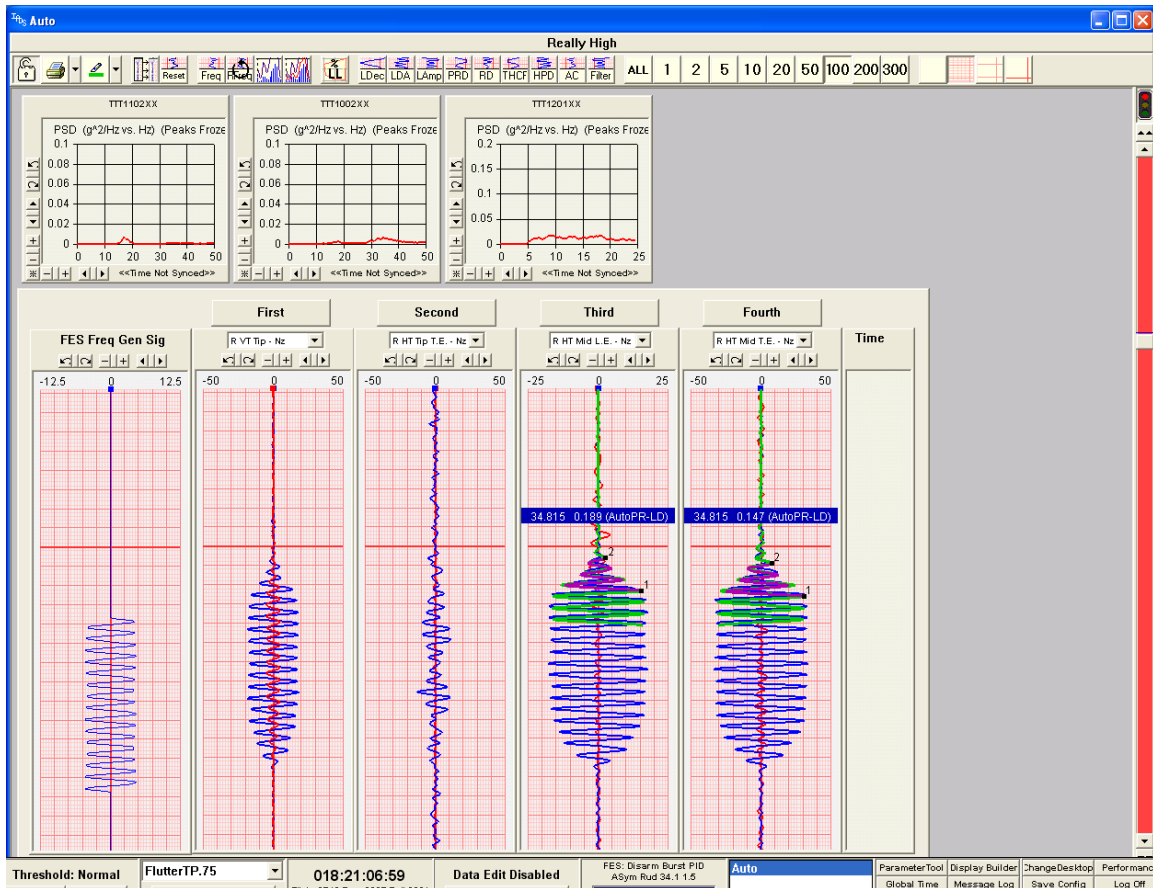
Auto

Really High

Reset Freq Freq LL LDec LDA LAmp PRD RD THCF HPD AC Filter ALL 1 2 5 10 20 50 100 200 300

TTT1102XX
PSD (g^2/Hz vs. Hz) (Peaks Froze
0.1
0.08
0.06
0.04
0.02
0
0 10 20 30 40 50
<<Time Not Synced>>

TTT1002XX
PSD (g^2/Hz vs. Hz) (Peaks Froze
0.1
0.08
0.06
0.04
0.02
0
0 10 20 30 40 50
<<Time Not Synced>>

TTT1201XX
PSD (g^2/Hz vs. Hz) (Peaks Froze
0.2
0.15
0.1
0.05
0
0 5 10 15 20 25
<<Time Not Synced>>

First
Second
Third
Fourth

FES Freq Gen Sig
-12.5 0 12.5

R VT Tip - Nz
-50 0 50

R HT Tip T.E. - Nz
-50 0 50

R HT Mid L.E. - Nz
-25 0 25
34.815 0.189 (AutoPR-LD)
2
1

R HT Mid T.E. - Nz
-50 0 50
34.815 0.147 (AutoPR-LD)
2
1

Time

Threshold: Normal
FlutterTP.75
018:21:06:59
Data Edit Disabled
FES: Disarm Burst PID
ASym Rud 34.1 1.5
Auto
ParameterTool
Display Builder
ChangeDesktop
Performanc
Global Time
Message Log
Save Config
Log Off